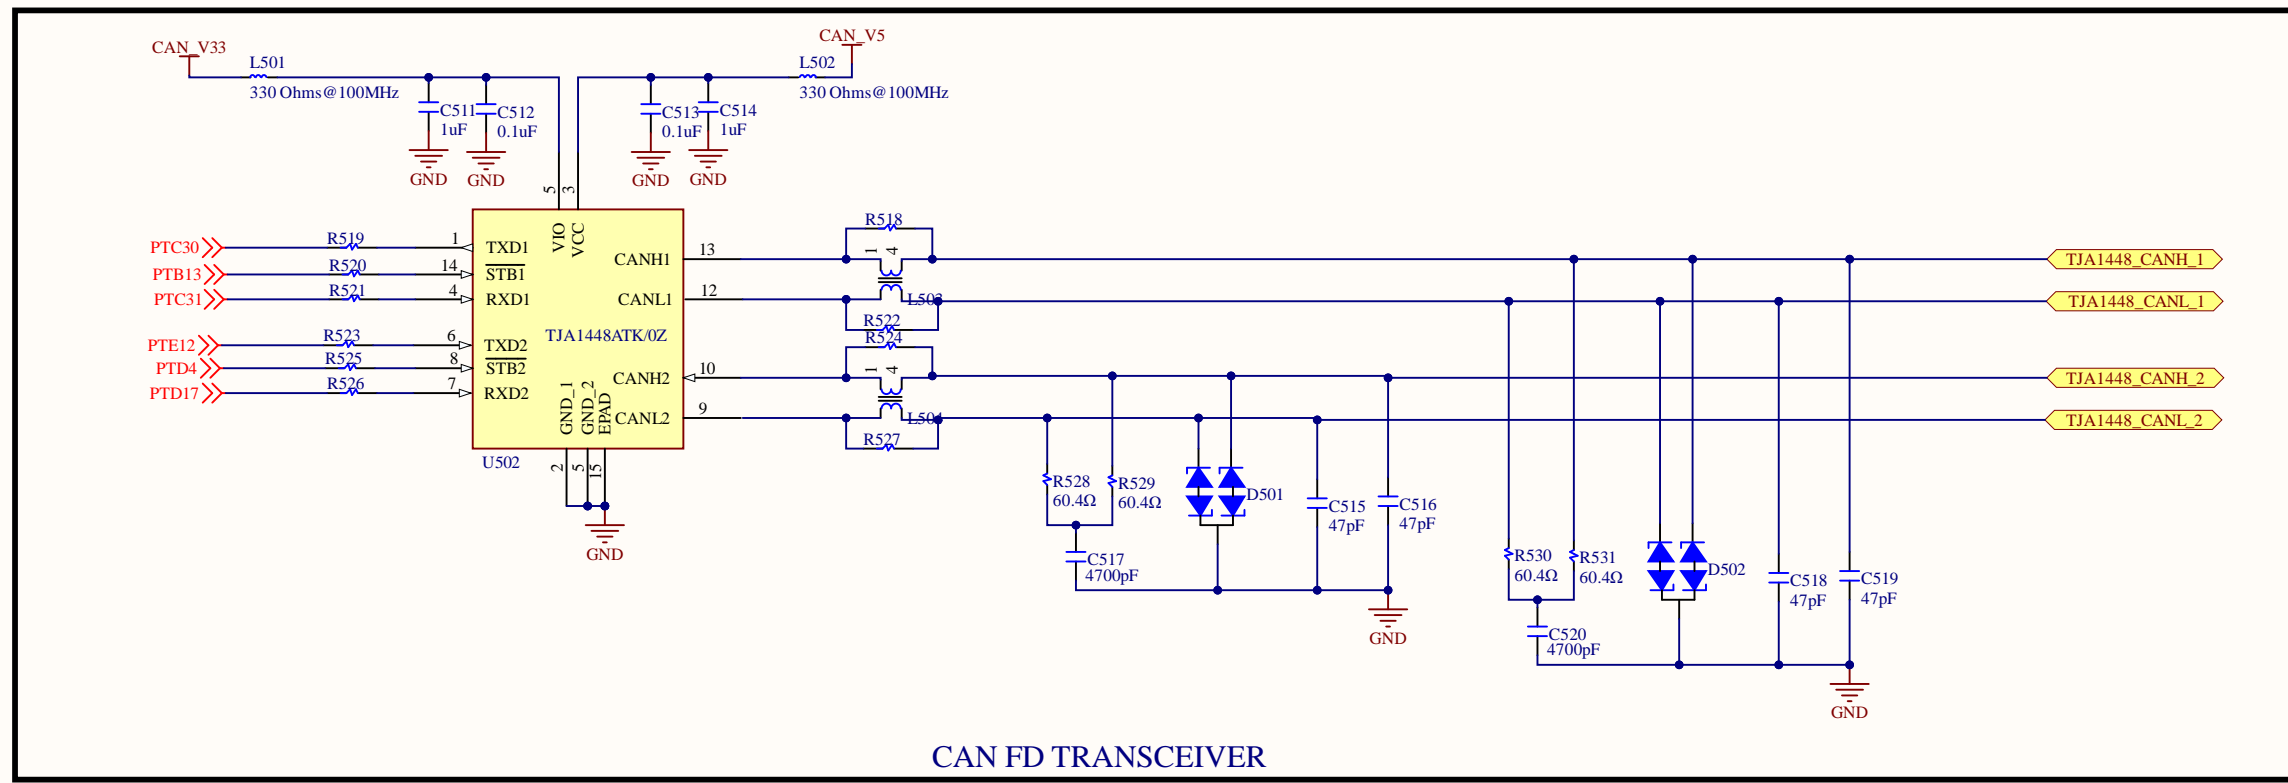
CAN_V33
L501
330 Ohms@100MHz
C511
1uF
C512
0.1uF
GND
GND
CAN_V5
L502
330 Ohms@100MHz
C513
0.1uF
C514
1uF
GND
GND
5
3
VIO
VCC
PTC30
R519
1
TXD1
PTB13
R520
14
$\overline{STB1}$
PTC31
R521
4
RXD1
CANH1
13
CANL1
12
TJA1448ATK/0Z
PTE12
R523
6
TXD2
PTD4
R525
8
$\overline{STB2}$
PTD17
R526
7
RXD2
CANH2
10
CANL2
9
GND_1
GND_2
EPAD
U502
2
5
15
GND
R518
1
4
L503
R522
R524
1
4
L504
R527
TJA1448_CANH_1
TJA1448_CANL_1
TJA1448_CANH_2
TJA1448_CANL_2
R528
60.4Ω
R529
60.4Ω
D501
C515
47pF
C516
47pF
C517
4700pF
GND
R530
60.4Ω
R531
60.4Ω
D502
C518
47pF
C519
47pF
C520
4700pF
GND
CAN FD TRANSCEIVER